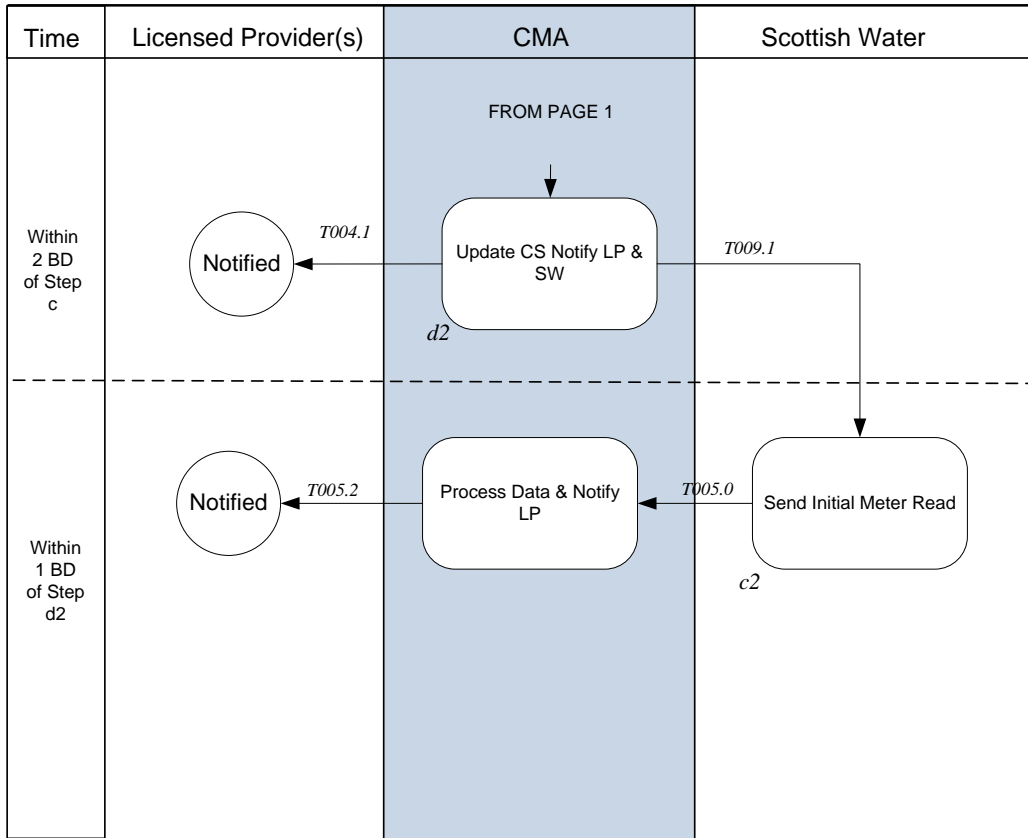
| Time | Licensed Provider(s) | CMA | Scottish Water |
|---|---|---|---|

FROM PAGE 1

Within 2 BD of Step c

Notified

T004.1

Update CS Notify LP & SW

d2

T009.1

Within 1 BD of Step d2

Notified

T005.2

Process Data & Notify LP

T005.0

Send Initial Meter Read

c2